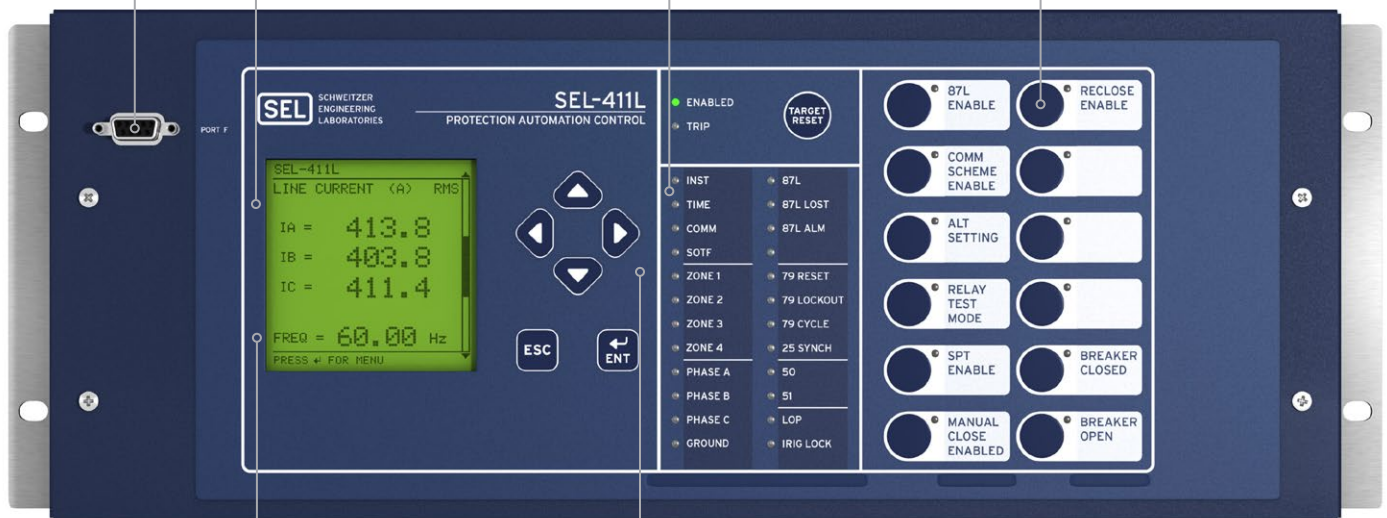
PORT F

SEL SCHWEITZER ENGINEERING LABORATORIES

SEL-411L
PROTECTION AUTOMATION CONTROL

SEL-411L
LINE CURRENT (A) RMS
IA = 413.8
IB = 403.8
IC = 411.4
FREQ = 60.00 Hz
PRESS ↵ FOR MENU

ESC
ENT

ENABLED
TRIP
TARGET RESET

INST
TIME
COMM
SOTF
ZONE 1
ZONE 2
ZONE 3
ZONE 4
PHASE A
PHASE B
PHASE C
GROUND

87L
87L LOST
87L ALM
79 RESET
79 LOCKOUT
79 CYCLE
25 SYNCH
50
51
LOP
IRIG LOCK

87L ENABLE
RECLOSE ENABLE
COMM SCHEME ENABLE
ALT SETTING
RELAY TEST MODE
SPT ENABLE
BREAKER CLOSED
MANUAL CLOSE ENABLED
BREAKER OPEN